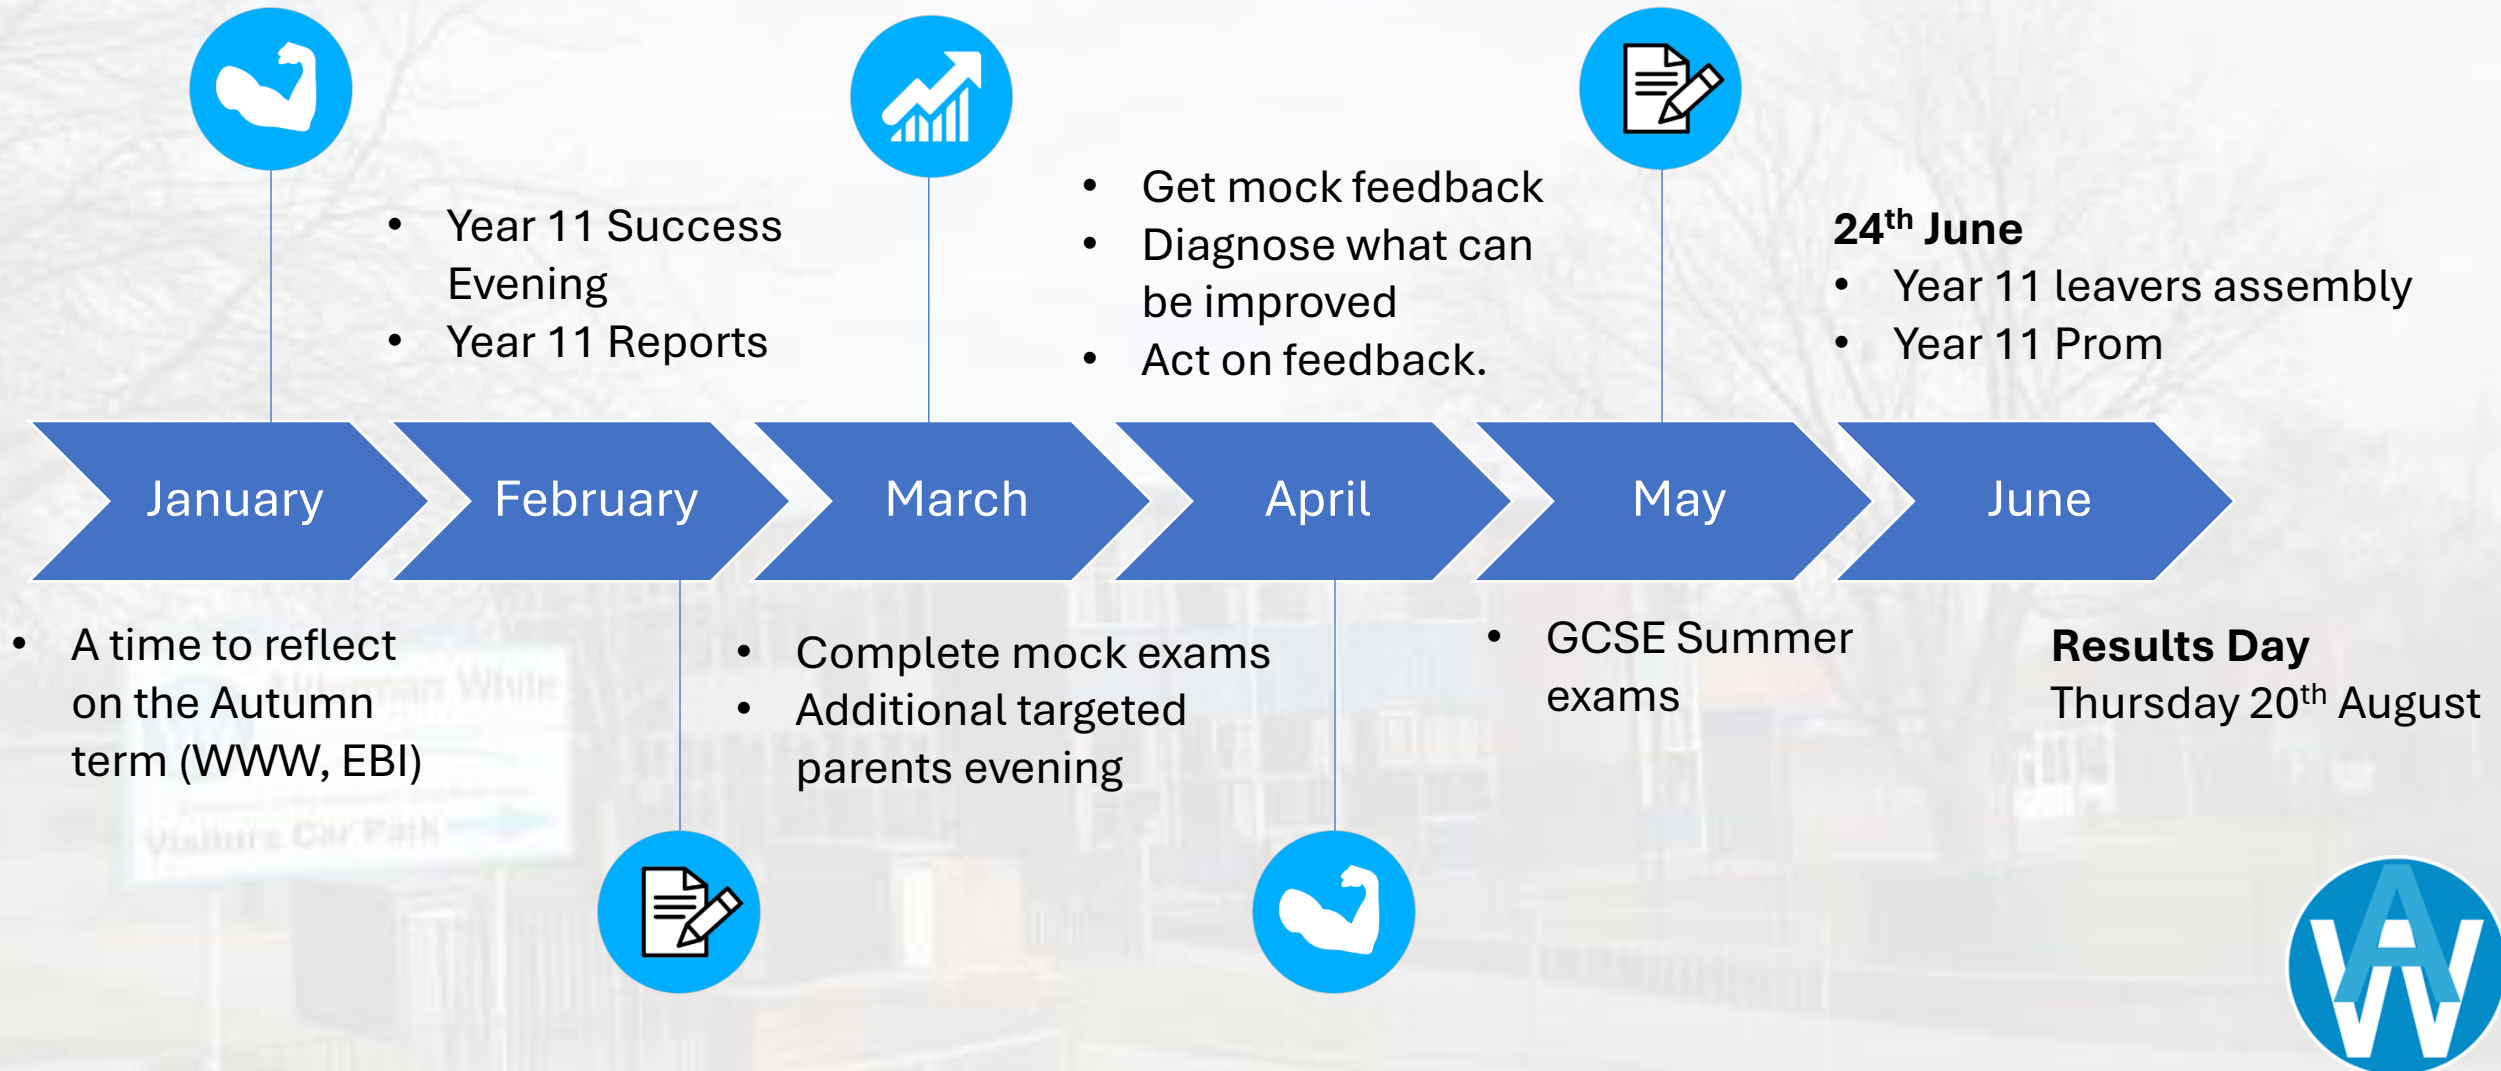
- Year 11 Success Evening
- Year 11 Reports

- Get mock feedback
- Diagnose what can be improved
- Act on feedback.

**24$^{th}$ June**
- Year 11 leavers assembly
- Year 11 Prom

January February March April May June

- A time to reflect on the Autumn term (WWW, EBI)

- Complete mock exams
- Additional targeted parents evening

- GCSE Summer exams

**Results Day**
Thursday 20$^{th}$ August